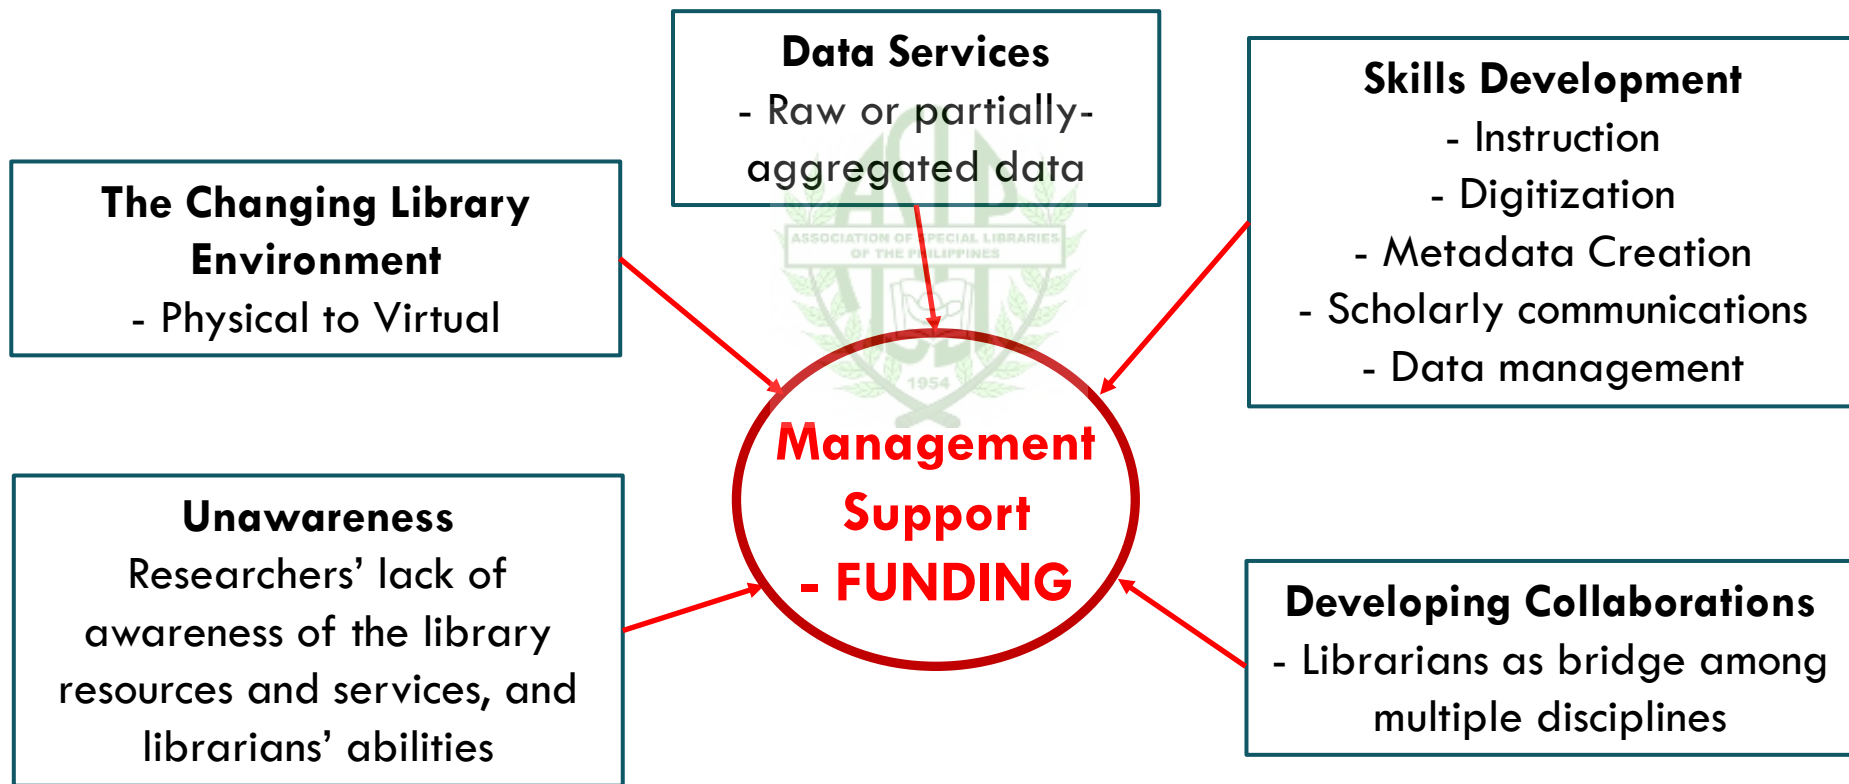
Data Services
- Raw or partially-aggregated data

The Changing Library Environment
- Physical to Virtual

Skills Development
- Instruction
- Digitization
- Metadata Creation
- Scholarly communications
- Data management

ASSOCIATION OF SPECIAL LIBRARIES OF THE PHILIPPINES
1954

Management Support
- FUNDING

Unawareness
Researchers' lack of awareness of the library resources and services, and librarians' abilities

Developing Collaborations
- Librarians as bridge among multiple disciplines